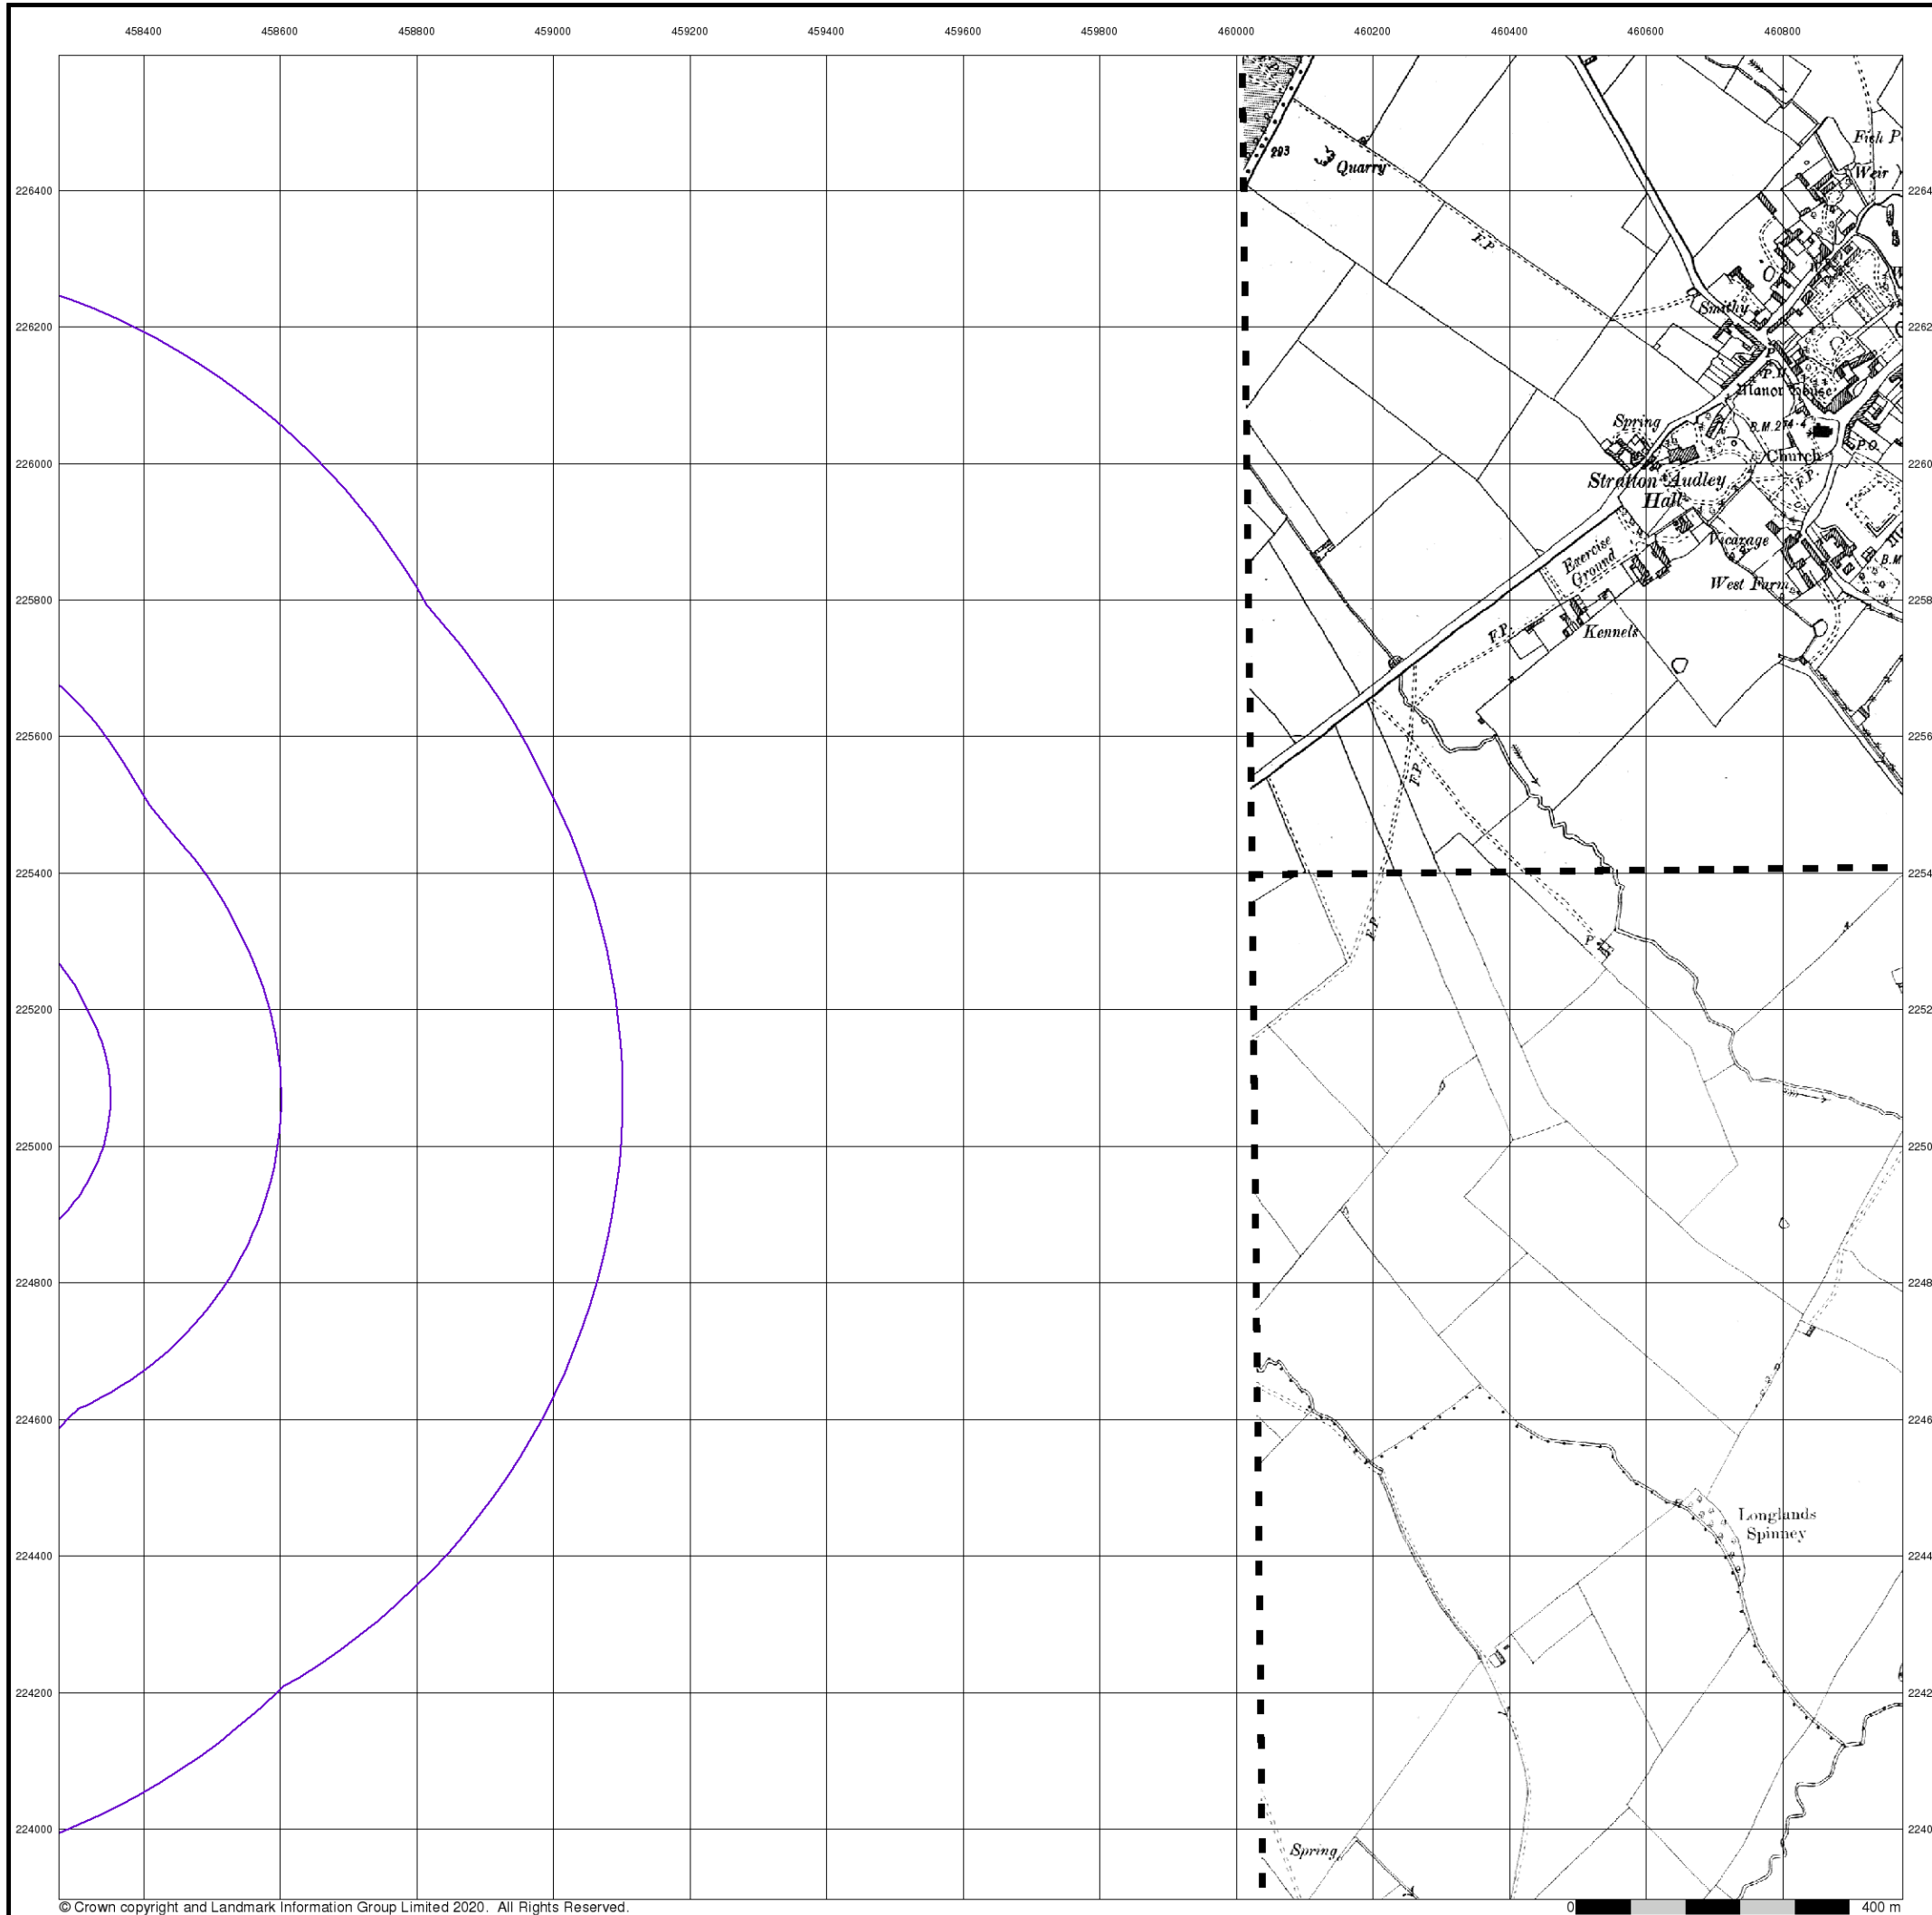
458400 458600 458800 459000 459200 459400 459600 459800 460000 460200 460400 460600 460800

226400
226200
226000
225800
225600
225400
225200
225000
224800
224600
224400
224200
224000

2264
2262
2260
2258
2256
2254
2252
2250
2248
2246
2244
2242
2240

293
Quarry
F.P.
Fish P
Weir
Smithy
P.H.
Manor House
Spring
B.M. 274·4
Church
P.O.
Stratton Audley Hall
Vicarage
Exercise Ground
West Farm
B.M.
F.P.
Kennels
F.P.
F.P.
F.P.
F.P.
Longlands Spinney
Spring

© Crown copyright and Landmark Information Group Limited 2020. All Rights Reserved.

0 400 m